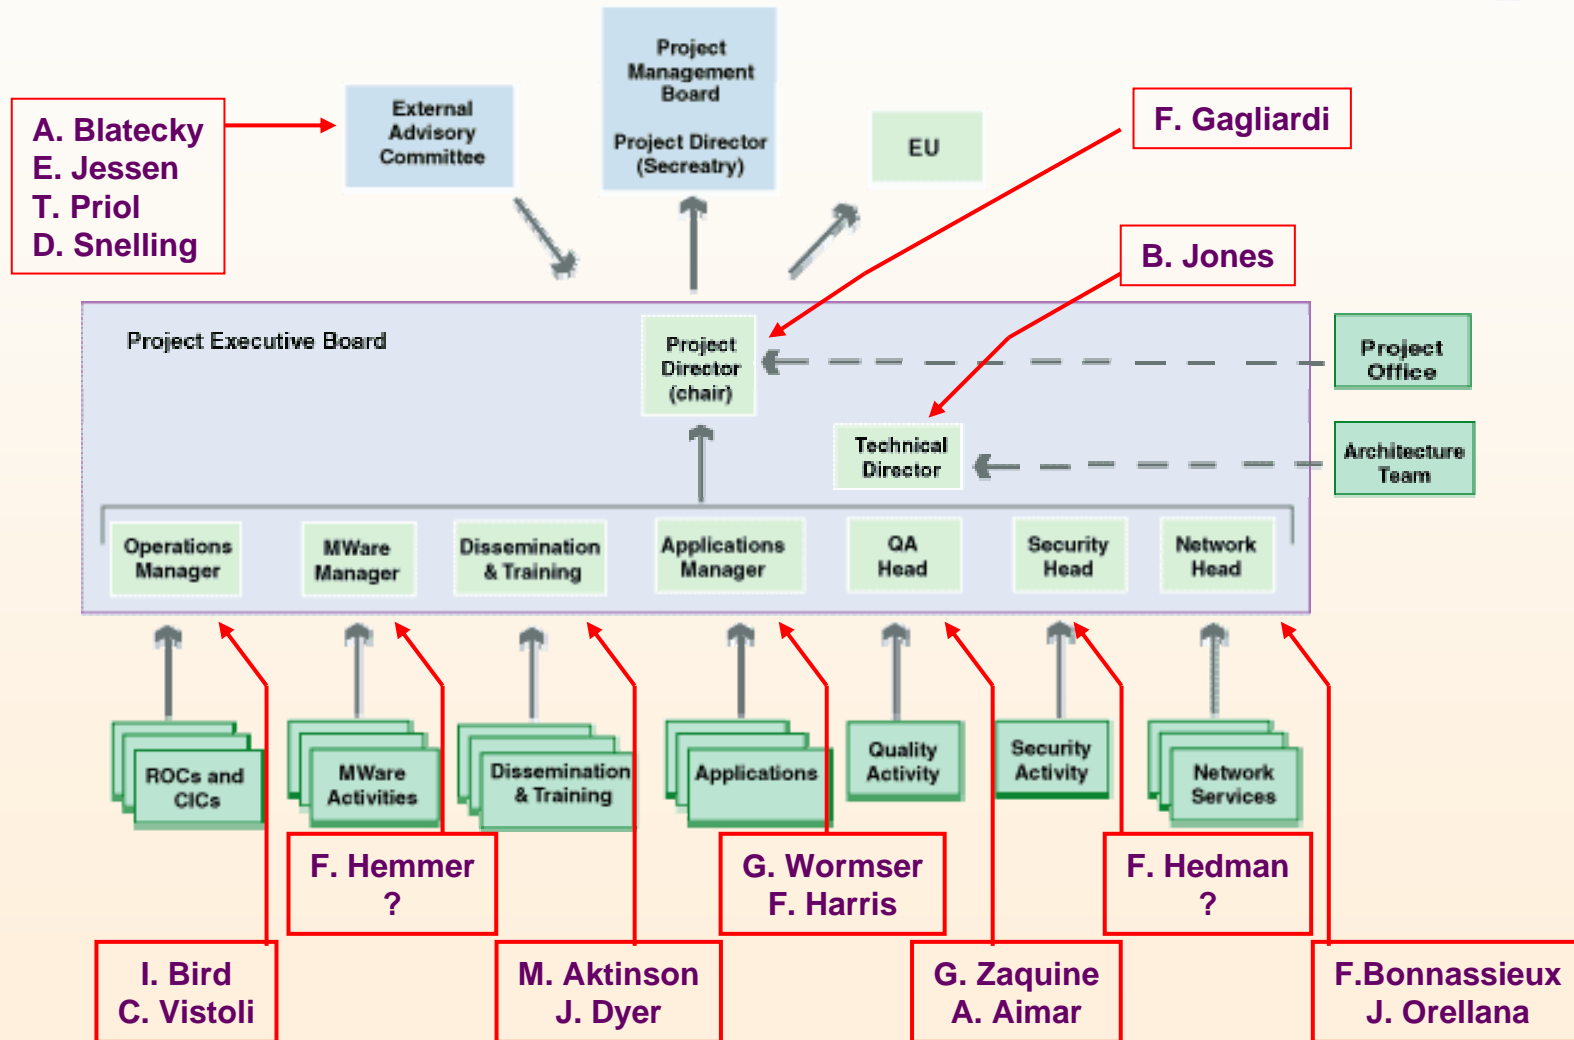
A. Blatecky
E. Jessen
T. Priol
D. Snelling

External Advisory Committee

Project Management Board

Project Director (Secreatry)

EU

F. Gagliardi

B. Jones

Project Executive Board

Project Director (chair)

Project Office

Technical Director

Architecture Team

Operations Manager

MWare Manager

Dissemination & Training

Applications Manager

QA Head

Security Head

Network Head

ROCs and CICs

MWare Activities

Dissemination & Training

Applications

Quality Activity

Security Activity

Network Services

F. Hemmer
?

G. Wormser
F. Harris

F. Hedman
?

I. Bird
C. Vistoli

M. Aktinson
J. Dyer

G. Zaquine
A. Aimar

F.Bonnassieux
J. Orellana